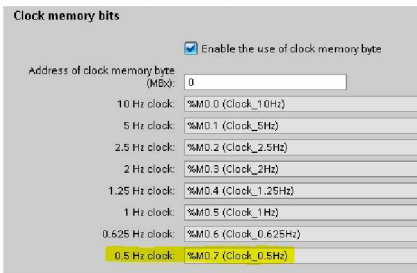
Clock memory bits

Enable the use of clock memory byte

Address of clock memory byte (MBx): 0

10 Hz clock: %M0.0 (Clock_10Hz)

5 Hz clock: %M0.1 (Clock_5Hz)

2.5 Hz clock: %M0.2 (Clock_2.5Hz)

2 Hz clock: %M0.3 (Clock_2Hz)

1.25 Hz clock: %M0.4 (Clock_1.25Hz)

1 Hz clock: %M0.5 (Clock_1Hz)

0.625 Hz clock: %M0.6 (Clock_0.625Hz)

0.5 Hz clock: %M0.7 (Clock_0.5Hz)